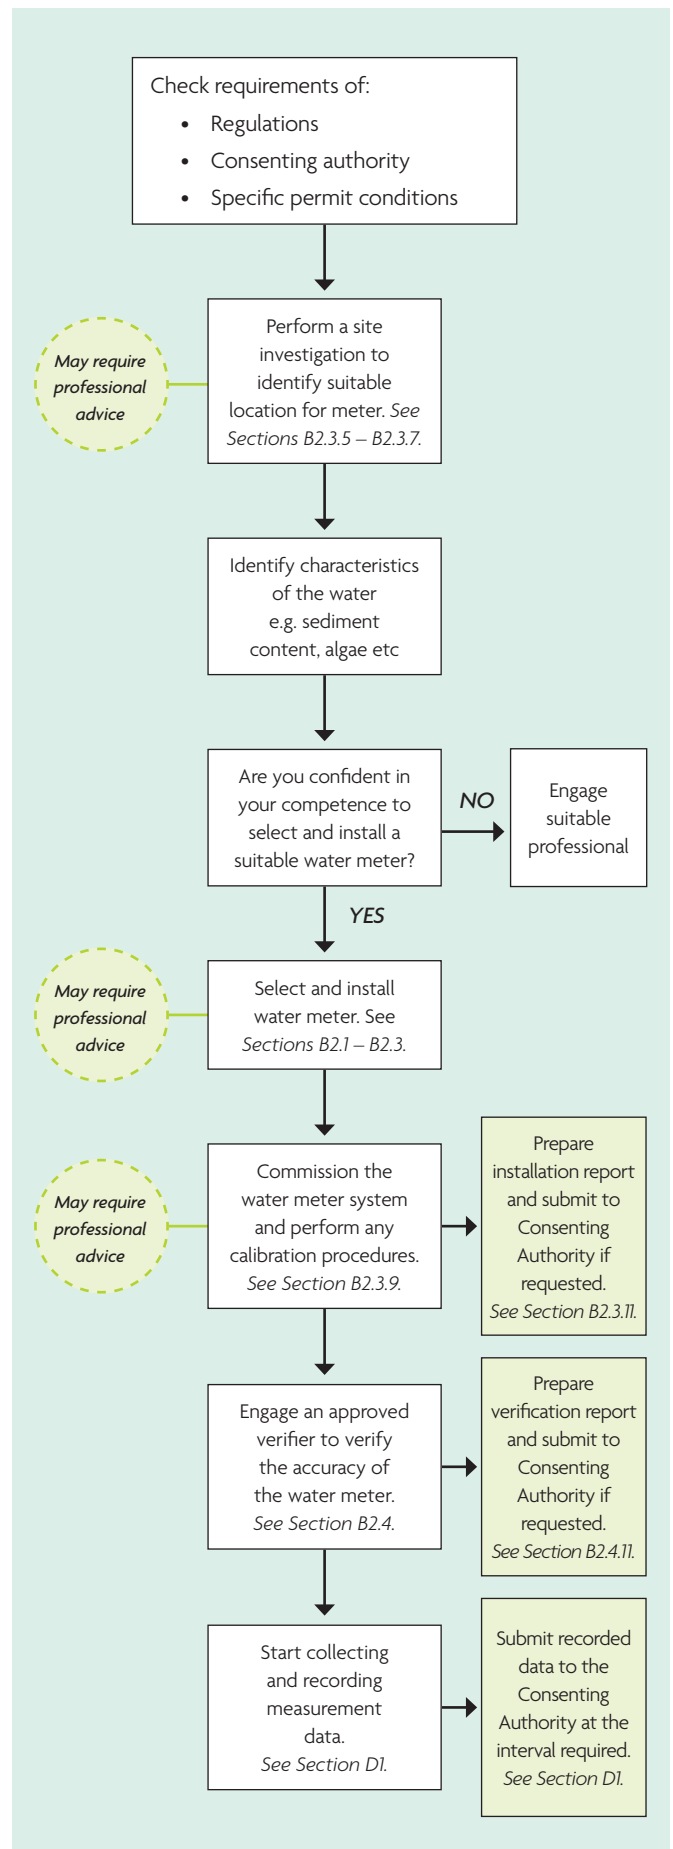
Check requirements of:
- Regulations
- Consenting authority
- Specific permit conditions

May require professional advice

Perform a site investigation to identify suitable location for meter. See Sections B2.3.5 – B2.3.7.

Identify characteristics of the water e.g. sediment content, algae etc

Are you confident in your competence to select and install a suitable water meter?

NO

Engage suitable professional

YES

May require professional advice

Select and install water meter. See Sections B2.1 – B2.3.

May require professional advice

Commission the water meter system and perform any calibration procedures. See Section B2.3.9.

Prepare installation report and submit to Consenting Authority if requested. See Section B2.3.11.

Engage an approved verifier to verify the accuracy of the water meter. See Section B2.4.

Prepare verification report and submit to Consenting Authority if requested. See Section B2.4.11.

Start collecting and recording measurement data. See Section D1.

Submit recorded data to the Consenting Authority at the interval required. See Section D1.